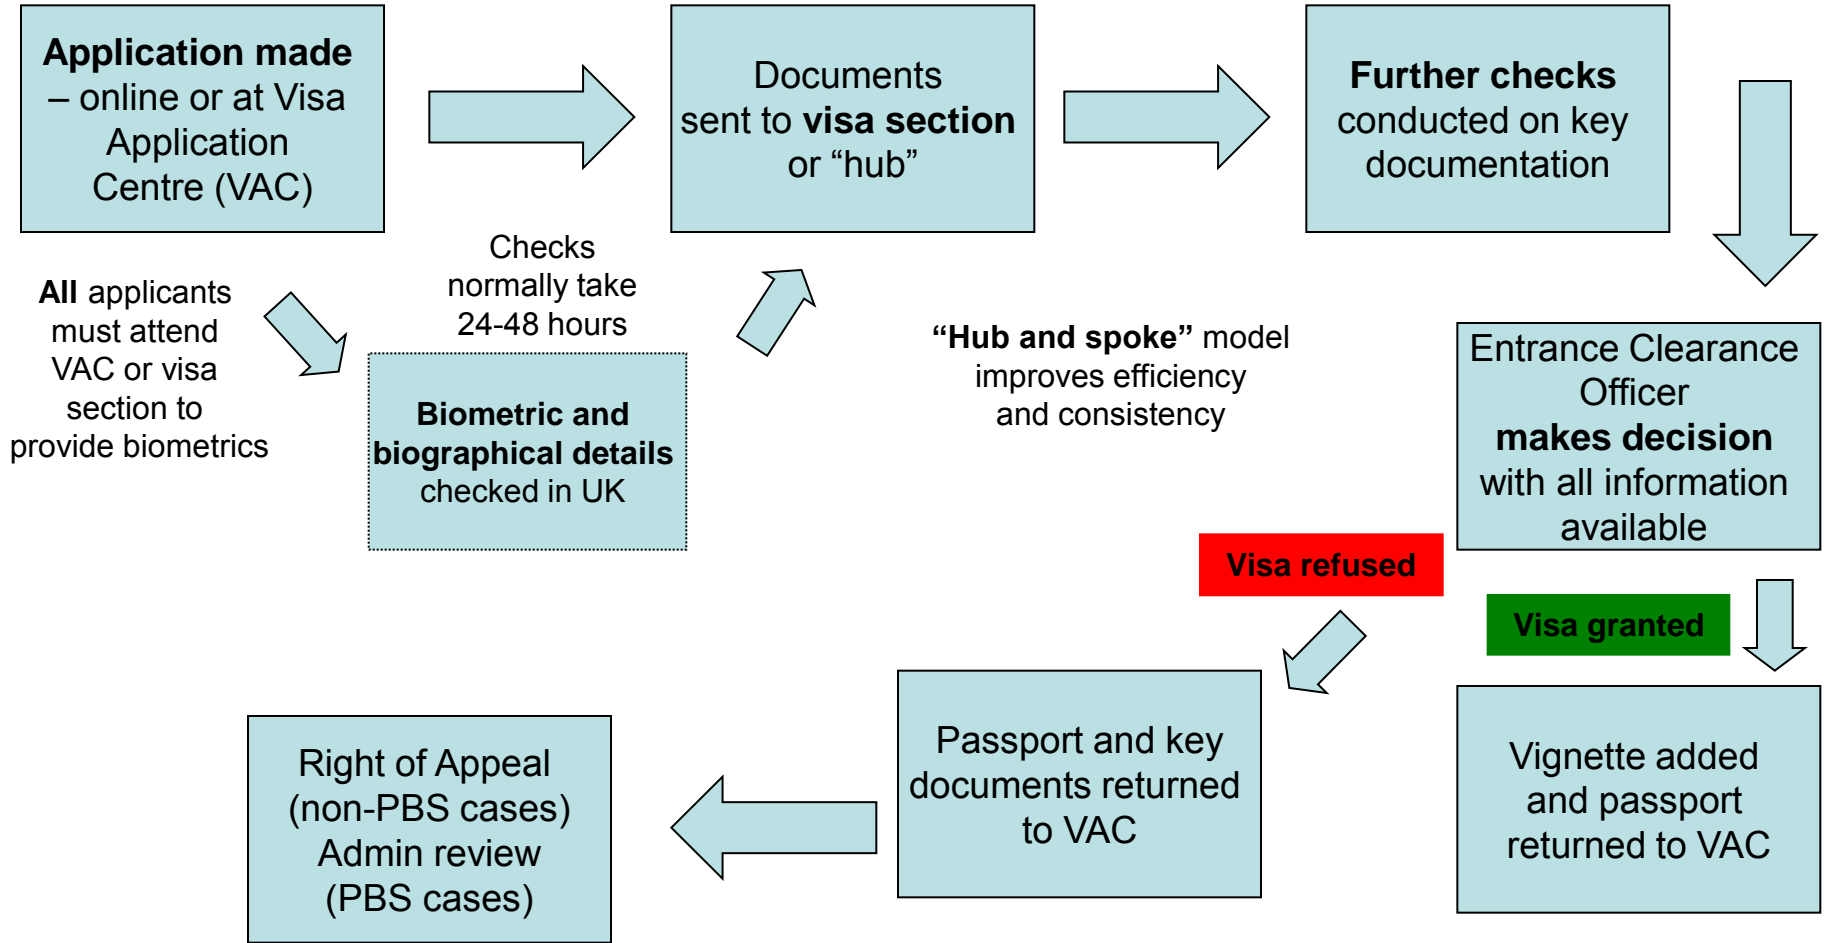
Application made – online or at Visa Application Centre (VAC)

Documents sent to visa section or “hub”

Further checks conducted on key documentation

All applicants must attend VAC or visa section to provide biometrics

Checks normally take 24-48 hours

Biometric and biographical details checked in UK

“Hub and spoke” model improves efficiency and consistency

Entrance Clearance Officer makes decision with all information available

Visa refused

Visa granted

Right of Appeal (non-PBS cases) Admin review (PBS cases)

Passport and key documents returned to VAC

Vignette added and passport returned to VAC